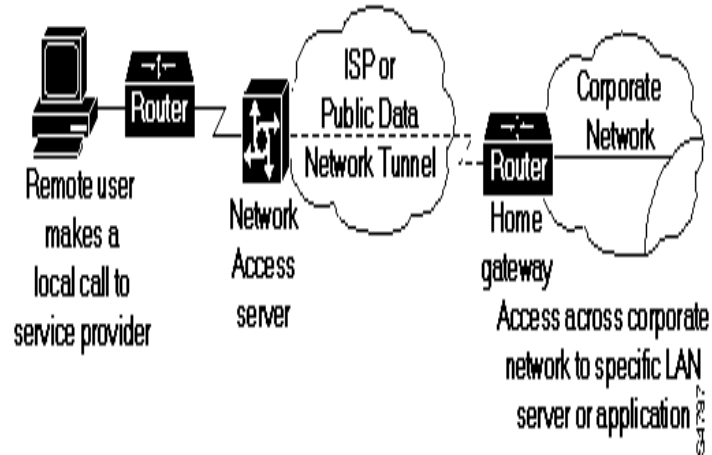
Router

ISP or Public Data Network Tunnel

Corporate Network

Router

Remote user makes a local call to service provider

Network Access server

Home gateway

Access across corporate network to specific LAN server or application

S4757